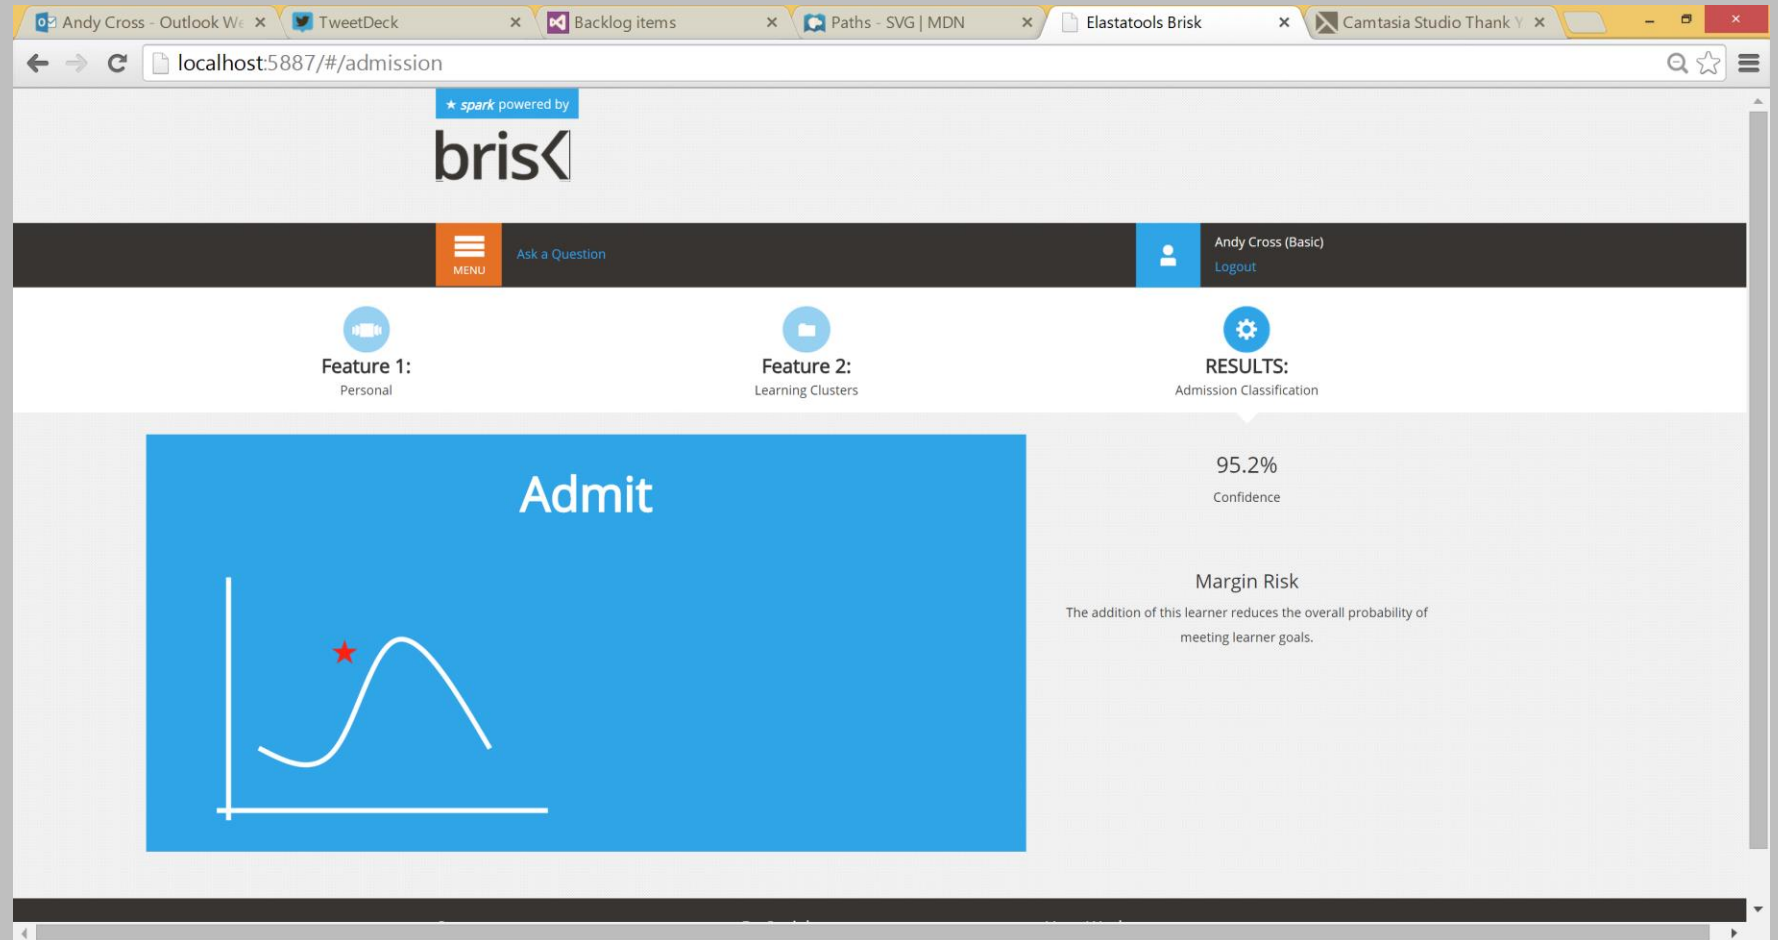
Andy Cross - Outlook We ×
TweetDeck ×
Backlog items ×
Paths - SVG | MDN ×
Elastatools Brisk ×
Camtasia Studio Thank Y ×

localhost:5887/#/admission

★ spark powered by

brisk

MENU

Ask a Question

Andy Cross (Basic)

Logout

Feature 1:
Personal

Feature 2:
Learning Clusters

RESULTS:
Admission Classification

Admit

95.2%
Confidence

Margin Risk

The addition of this learner reduces the overall probability of meeting learner goals.